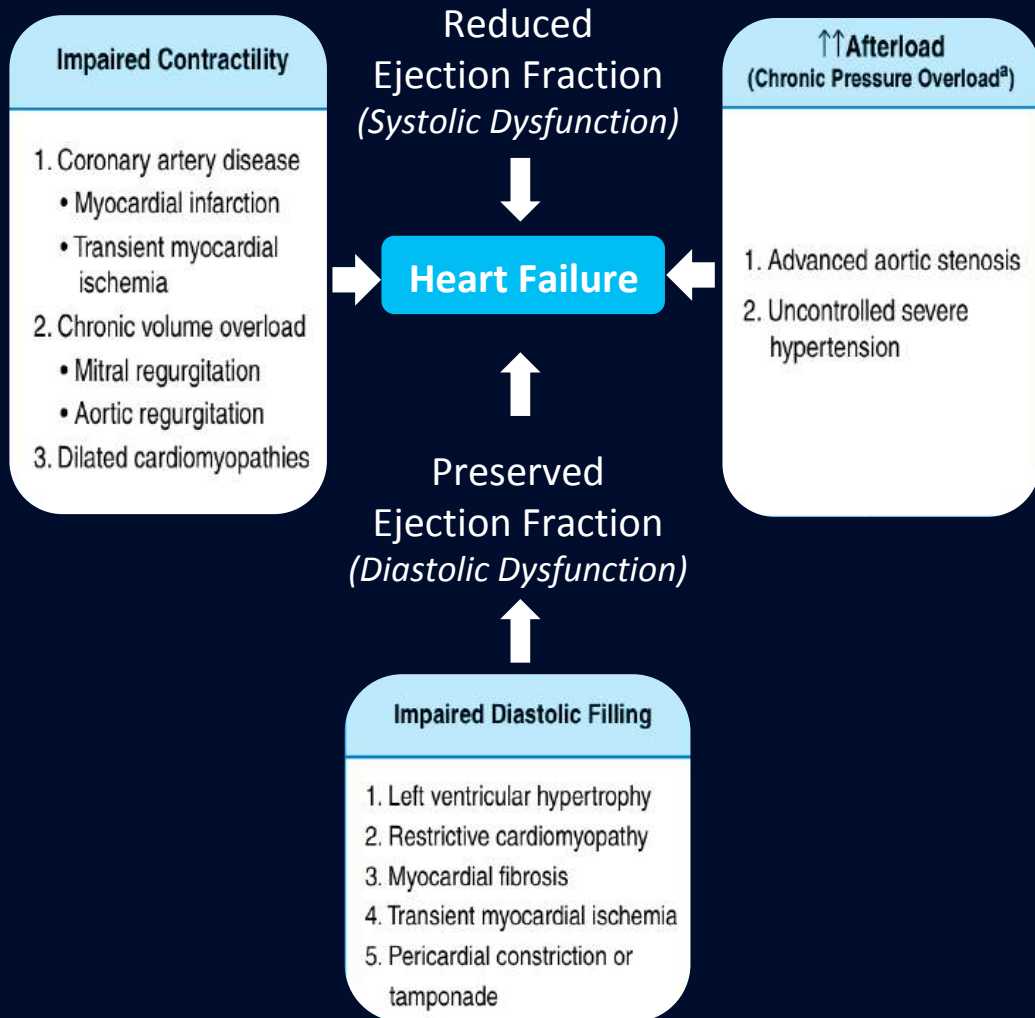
Impaired Contractility

1. Coronary artery disease
• Myocardial infarction
• Transient myocardial ischemia
2. Chronic volume overload
• Mitral regurgitation
• Aortic regurgitation
3. Dilated cardiomyopathies

Reduced Ejection Fraction
*(Systolic Dysfunction)*

↑↑Afterload
(Chronic Pressure Overload$^{a}$)

1. Advanced aortic stenosis
2. Uncontrolled severe hypertension

Heart Failure

Preserved Ejection Fraction
*(Diastolic Dysfunction)*

Impaired Diastolic Filling

1. Left ventricular hypertrophy
2. Restrictive cardiomyopathy
3. Myocardial fibrosis
4. Transient myocardial ischemia
5. Pericardial constriction or tamponade